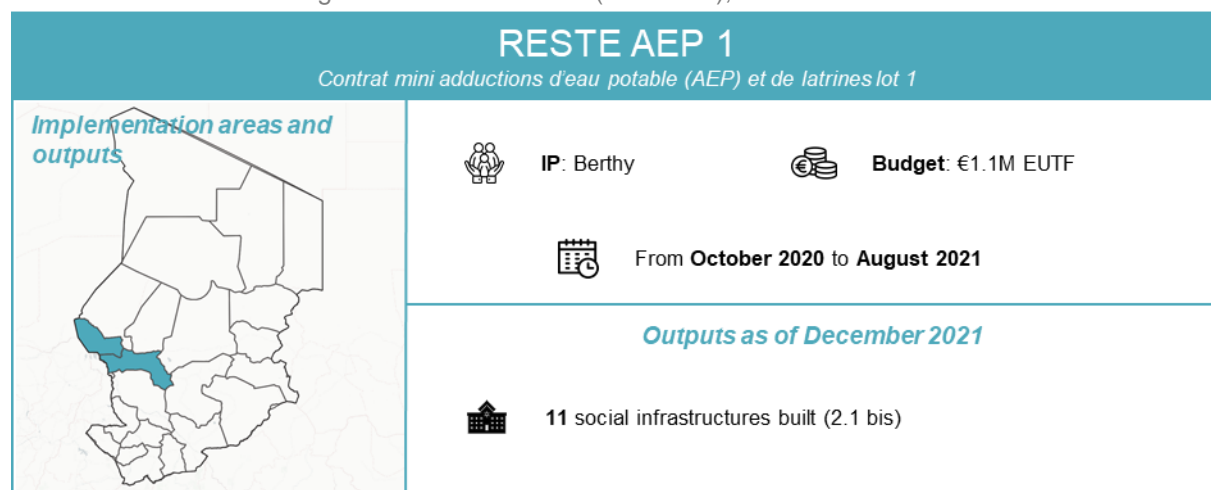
RESTE AEP 1

Contrat mini adductions d'eau potable (AEP) et de latrines lot 1

Implementation areas and outputs

IP: Berthy

Budget: €1.1M EUTF

From October 2020 to August 2021

Outputs as of December 2021

11 social infrastructures built (2.1 bis)